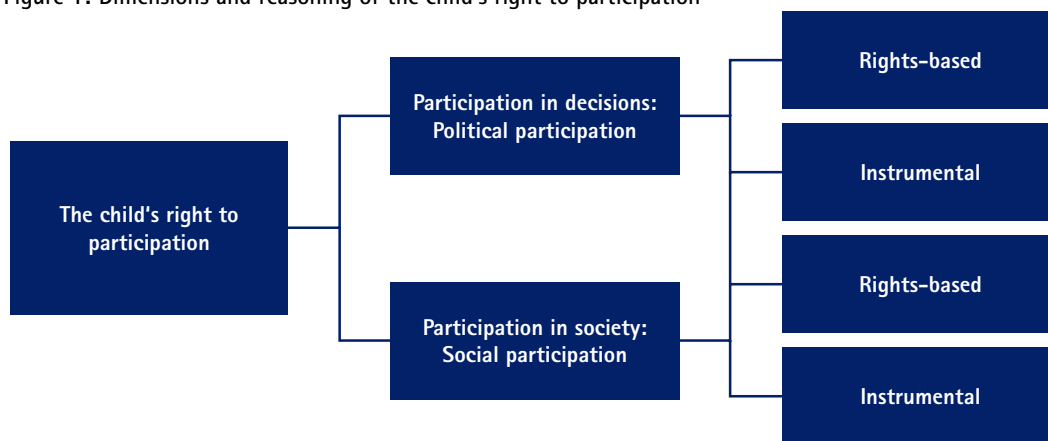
Figure 1: Dimensions and reasoning of the child's right to participation

The child's right to participation

Participation in decisions: Political participation

Participation in society: Social participation

Rights-based

Instrumental

Rights-based

Instrumental